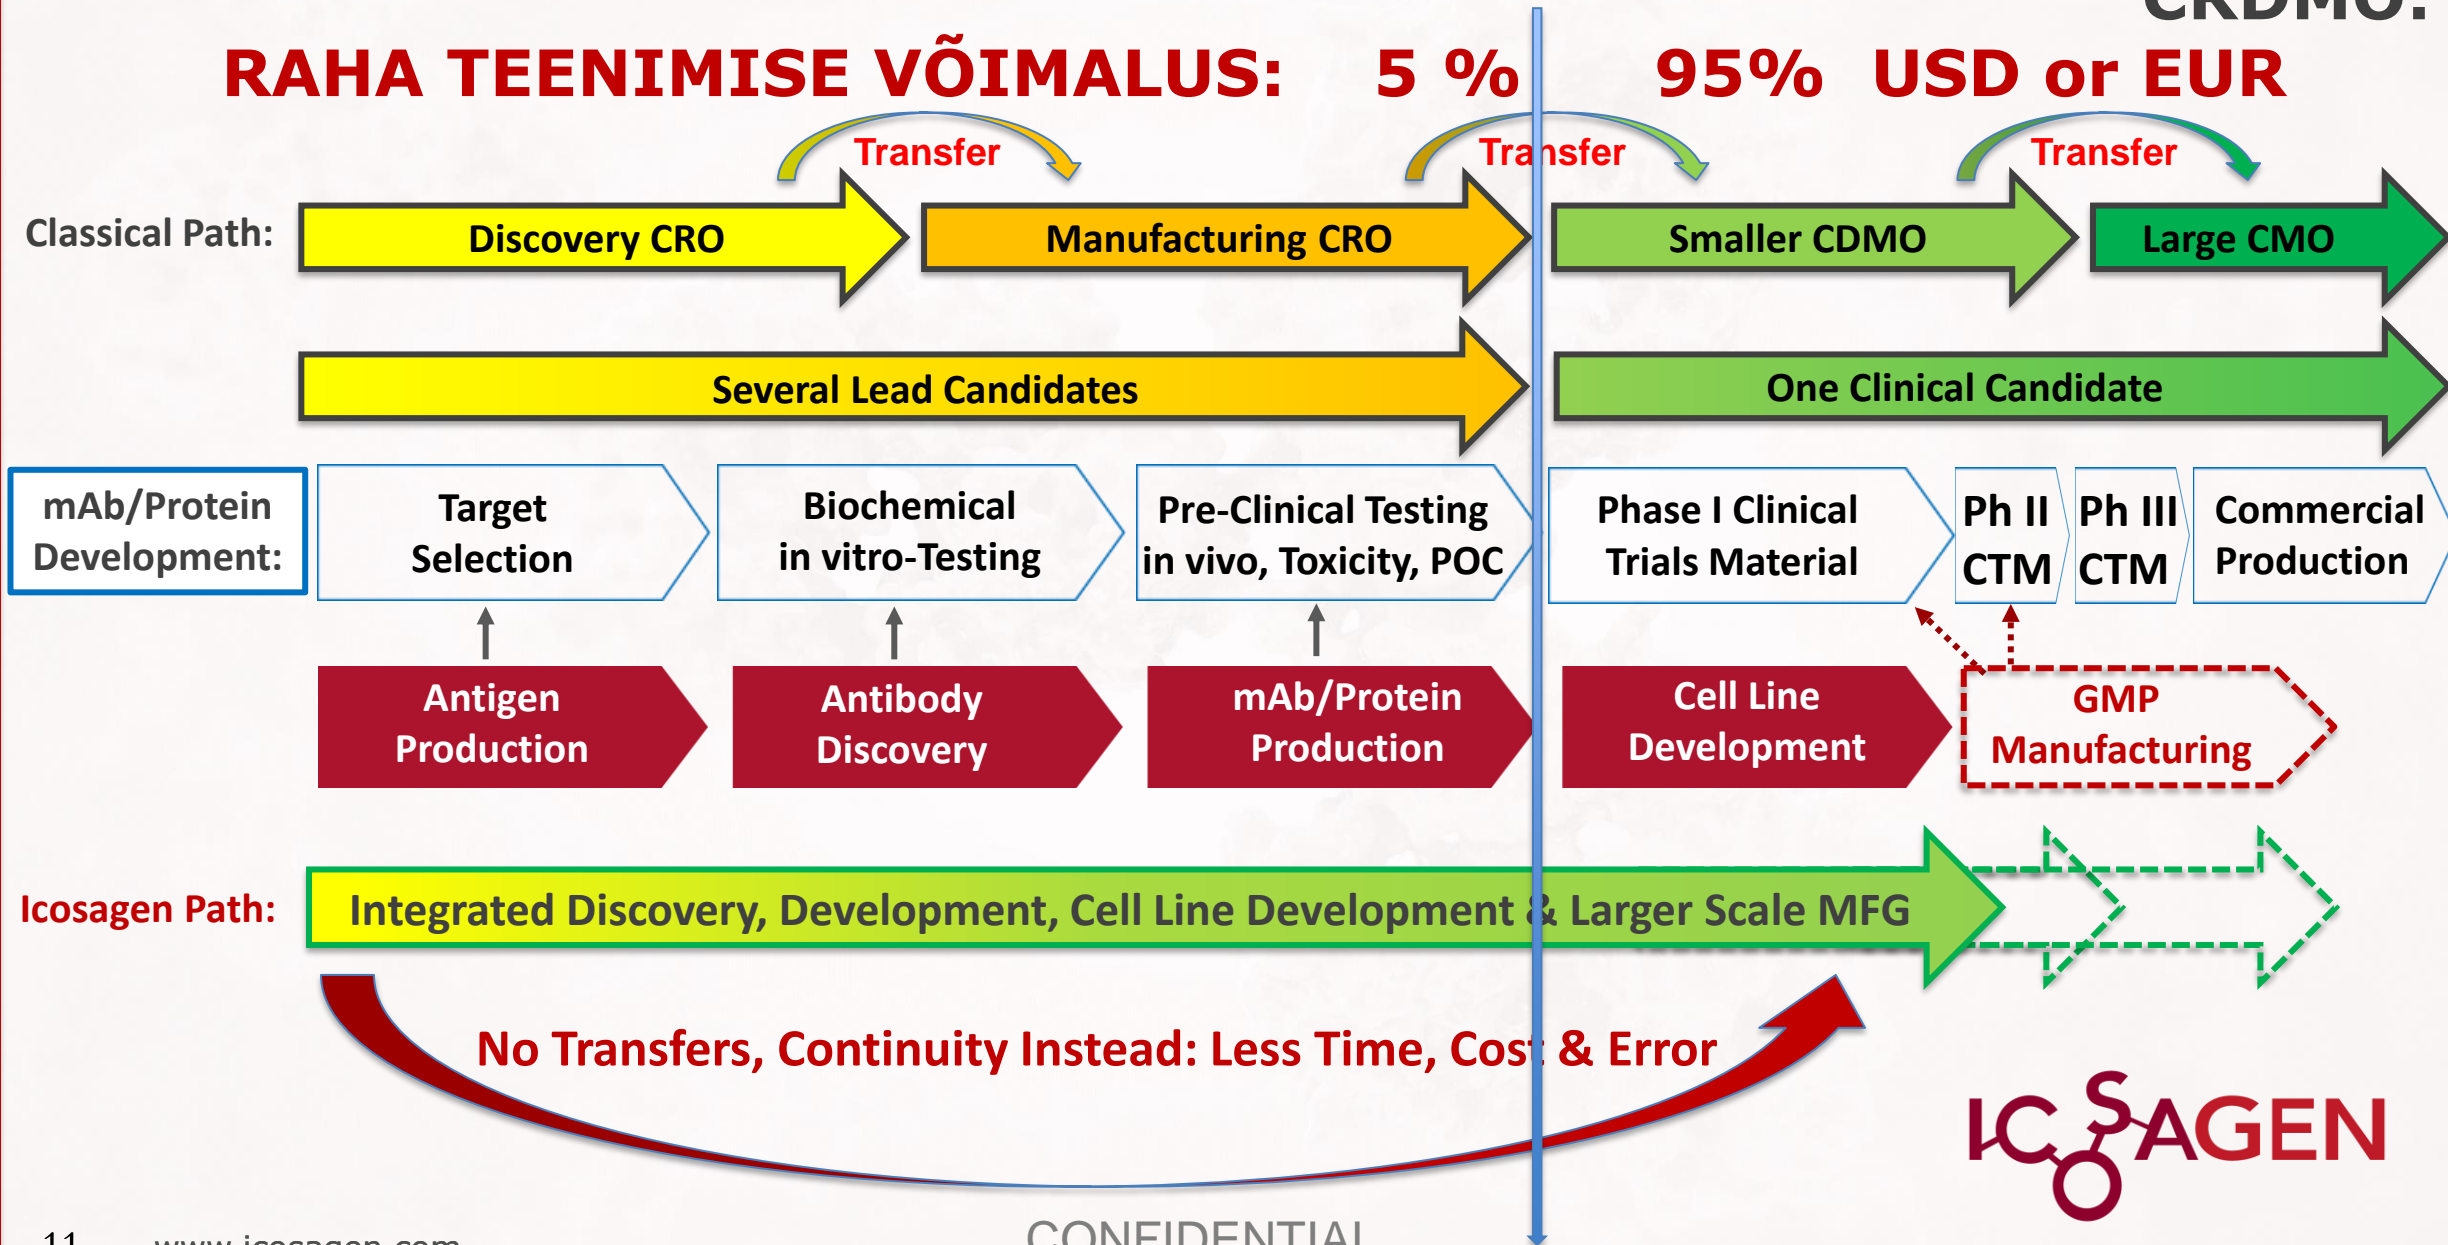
CRDMO:

RAHA TEENIMISE VÕIMALUS: 5 % 95% USD or EUR

Transfer Transfer Transfer

Classical Path: Discovery CRO Manufacturing CRO Smaller CDMO Large CMO

Several Lead Candidates

One Clinical Candidate

mAb/Protein Development:

Target Selection

Biochemical in vitro-Testing

Pre-Clinical Testing in vivo, Toxicity, POC

Phase I Clinical Trials Material

Ph II CTM

Ph III CTM

Commercial Production

Antigen Production

Antibody Discovery

mAb/Protein Production

Cell Line Development

GMP Manufacturing

Icosagen Path: Integrated Discovery, Development, Cell Line Development & Larger Scale MFG

No Transfers, Continuity Instead: Less Time, Cost & Error

ICOSAGEN

11 www.icosagen.com CONFIDENTIAL